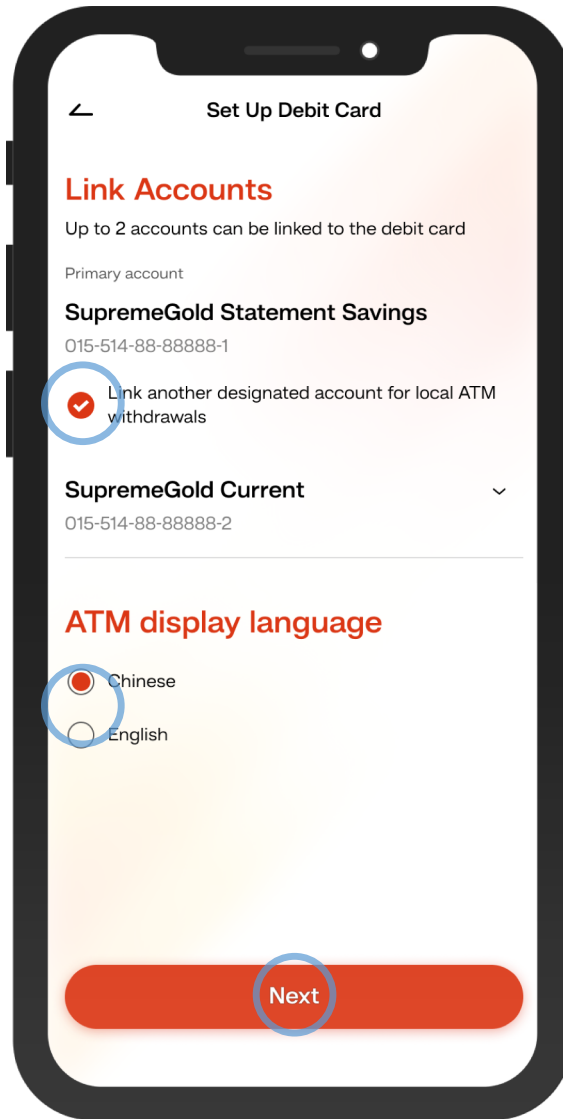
Set Up Debit Card

Link Accounts

Up to 2 accounts can be linked to the debit card

Primary account

SupremeGold Statement Savings

015-514-88-88888-1

Link another designated account for local ATM withdrawals

SupremeGold Current

015-514-88-88888-2

ATM display language

Chinese

English

Next